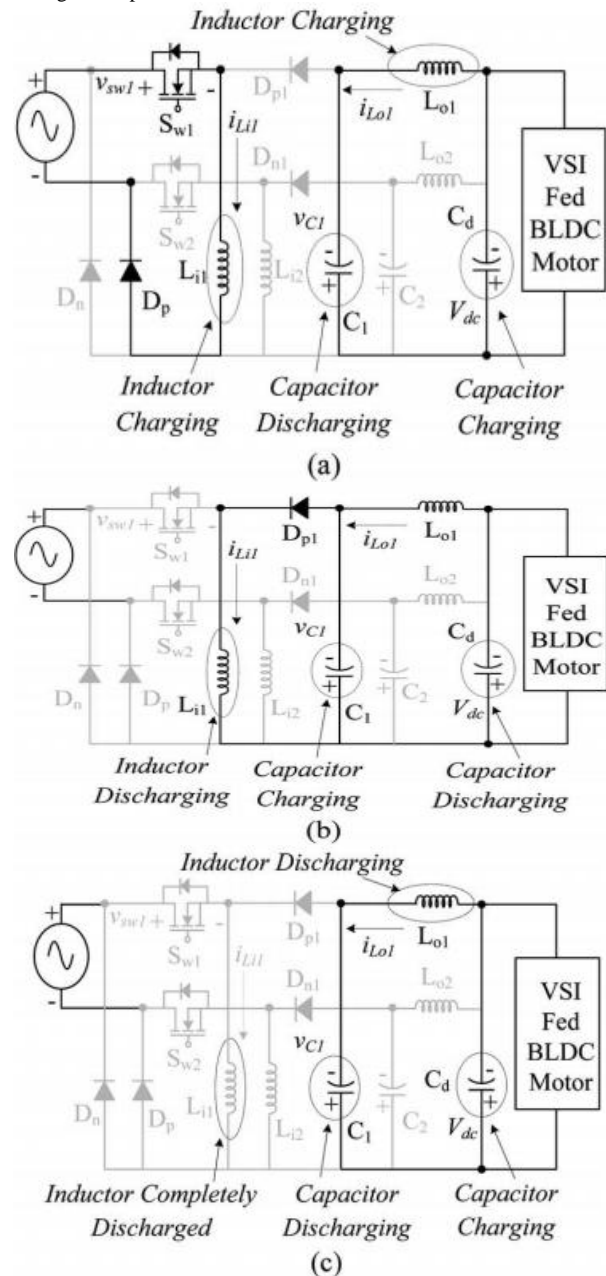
Inductor Charging

+

-

$v_{sw1}$ + -

$S_{w1}$

$i_{Li1}$

$D_{p1}$

$i_{Lo1}$

$L_{o1}$

$D_{n1}$

$L_{o2}$

$S_{w2}$

$v_{C1}$

$C_d$

VSI Fed BLDC Motor

$D_n$

$D_p$

$L_{i1}$

$L_{i2}$

$C_1$

$C_2$

$V_{dc}$

Inductor Charging

Capacitor Discharging

Capacitor Charging

(a)

+

-

$v_{sw1}$ + -

$S_{w1}$

$i_{Li1}$

$D_{p1}$

$i_{Lo1}$

$L_{o1}$

$D_{n1}$

$L_{o2}$

$S_{w2}$

$v_{C1}$

$C_d$

VSI Fed BLDC Motor

$D_n$

$D_p$

$L_{i1}$

$L_{i2}$

$C_1$

$C_2$

$V_{dc}$

Inductor Discharging

Capacitor Charging

Capacitor Discharging

(b)

Inductor Discharging

+

-

$v_{sw1}$ + -

$S_{w1}$

$i_{Li1}$

$D_{p1}$

$i_{Lo1}$

$L_{o1}$

$D_{n1}$

$L_{o2}$

$S_{w2}$

$v_{C1}$

$C_d$

VSI Fed BLDC Motor

$D_n$

$D_p$

$L_{i1}$

$L_{i2}$

$C_1$

$C_2$

$V_{dc}$

Inductor Completely Discharged

Capacitor Discharging

Capacitor Charging

(c)